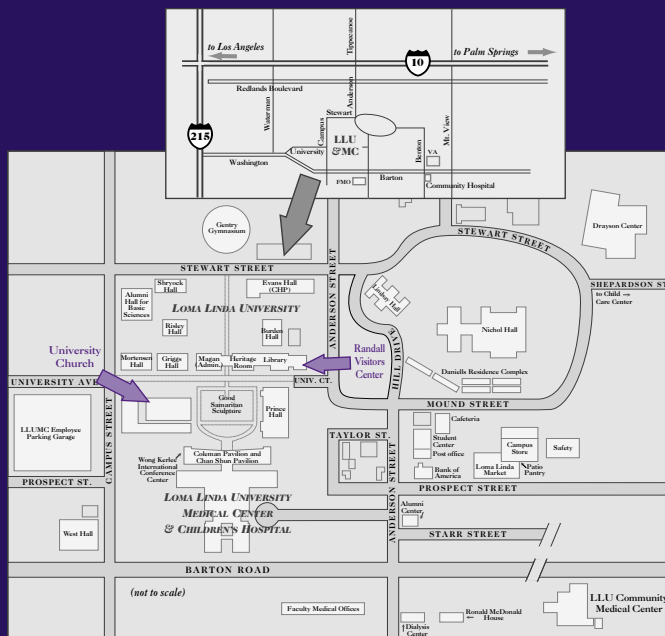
to Los Angeles
to Palm Springs
10
Tippecanoe
Redlands Boulevard
Anderson
Stewart
Waterman
Campus
LLU
&MC
Mt. View
215
Washington
University
Benton
VA
FMO
Barton
Community Hospital

Gentry Gymnasium
Drayson Center
STEWART STREET
STEWART STREET
SHEPARDSON ST
to Child → Care Center
Shryock Hall
Alumni Hall for Basic Sciences
Evans Hall (CHP)
LOMA LINDA UNIVERSITY
Risley Hall
Lindsay Hall
Borden Hall
Nichol Hall
University Church
Mortensen Hall
Griggs Hall
Magan Admin.
Heritage Room
Library
Randall Visitors Center
HILL DRIVE
ANDERSON STREET
Daniells Residence Complex
UNIVERSITY AVE
UNIV. CT.
Good Samaritan Sculpture
Prince Hall
MOUND STREET
LLUMC Employee Parking Garage
CAMPUS STREET
TAYLOR ST.
Cafeteria
Student Center
Post office
Campus Store
Safety
Wong Kerlee International Conference Center
Coleman Pavilion and Chan Shun Pavilion
Bank of America
Loma Linda Market
Patio Pantry
PROSPECT ST.
PROSPECT STREET
LOMA LINDA UNIVERSITY MEDICAL CENTER & CHILDREN'S HOSPITAL
Alumni Center
West Hall
ANDERSON STREET
STARR STREET
BARTON ROAD
(not to scale)
Faculty Medical Offices
Ronald McDonald ← House
↑Dialysis Center
LLU Community Medical Center